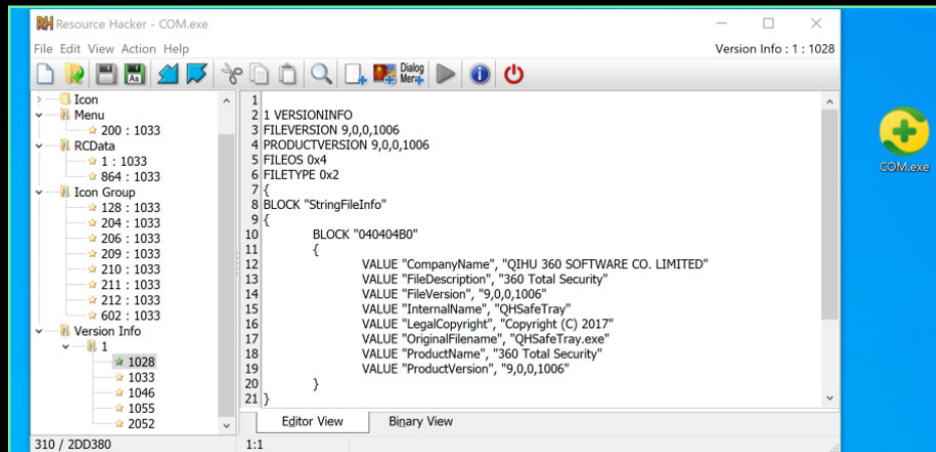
Resource Hacker - COM.exe

File Edit View Action Help

Version Info : 1 : 1028

Dialog Menu

Icon
Menu
200 : 1033
RCData
1 : 1033
864 : 1033
Icon Group
128 : 1033
204 : 1033
206 : 1033
209 : 1033
210 : 1033
211 : 1033
212 : 1033
602 : 1033
Version Info
1
1028
1033
1046
1055
2052

1
2 1 VERSIONINFO
3 FILEVERSION 9,0,0,1006
4 PRODUCTVERSION 9,0,0,1006
5 FILEOS 0x4
6 FILETYPE 0x2
7 {
8 BLOCK "StringFileInfo"
9 {
10 BLOCK "040404B0"
11 {
12 VALUE "CompanyName", "QIHU 360 SOFTWARE CO. LIMITED"
13 VALUE "FileDescription", "360 Total Security"
14 VALUE "FileVersion", "9,0,0,1006"
15 VALUE "InternalName", "QHSafeTray"
16 VALUE "LegalCopyright", "Copyright (C) 2017"
17 VALUE "OriginalFilename", "QHSafeTray.exe"
18 VALUE "ProductName", "360 Total Security"
19 VALUE "ProductVersion", "9,0,0,1006"
20 }
21 }

Editor View
Binary View

310 / 2DD380
1:1

COM.exe